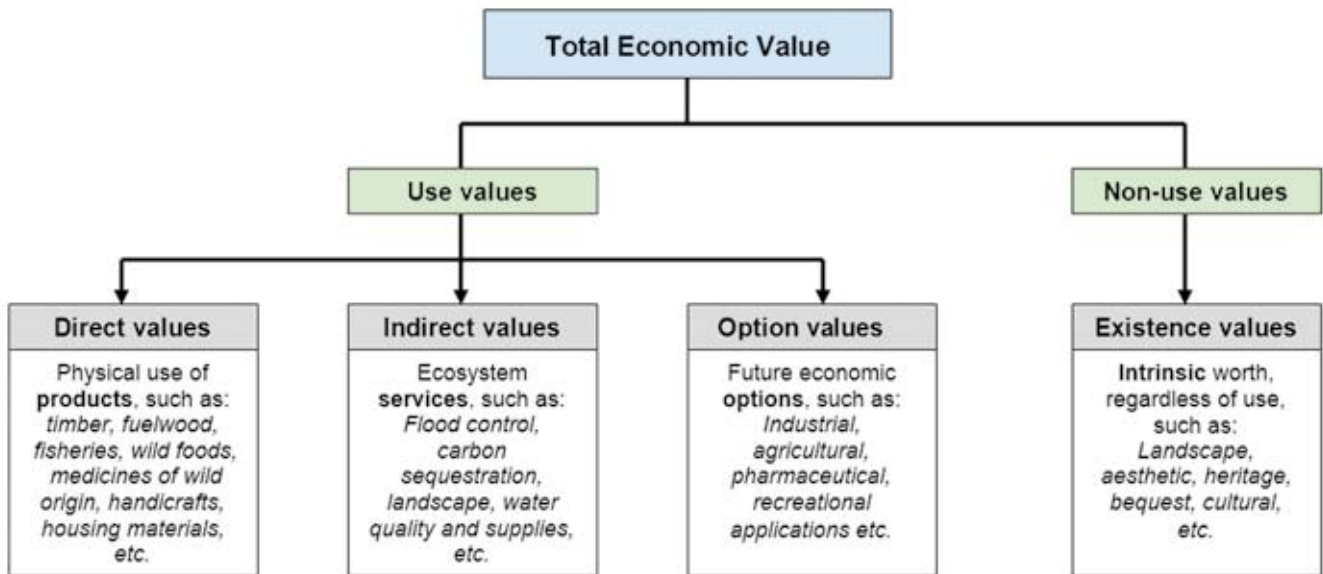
Total Economic Value

Use values

Non-use values

Direct values

Physical use of **products**, such as: *timber, fuelwood, fisheries, wild foods, medicines of wild origin, handicrafts, housing materials, etc.*

Indirect values

Ecosystem **services**, such as: *Flood control, carbon sequestration, landscape, water quality and supplies, etc.*

Option values

Future economic **options**, such as: *Industrial, agricultural, pharmaceutical, recreational applications etc.*

Existence values

**Intrinsic** worth, regardless of use, such as: *Landscape, aesthetic, heritage, bequest, cultural, etc.*